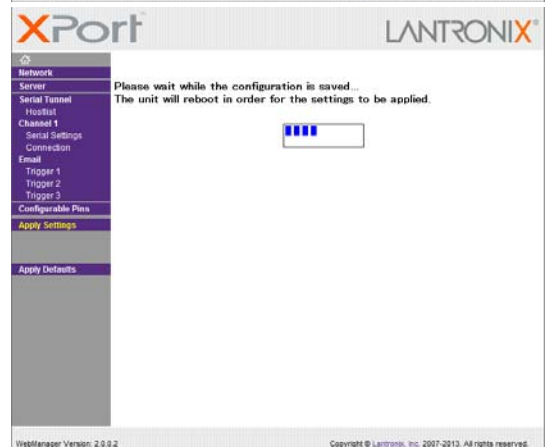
XPort

LANTRONIX

Network
Server
Serial Tunnel
Hostlist
Channel 1
Serial Settings
Connection
Email
Trigger 1
Trigger 2
Trigger 3
Configurable Pins
Apply Settings

Apply Defaults

Please wait while the configuration is saved...
The unit will reboot in order for the settings to be applied.

WebManager Version: 2.0.0.2

Copyright © Lantronix, Inc. 2007-2013. All rights reserved.